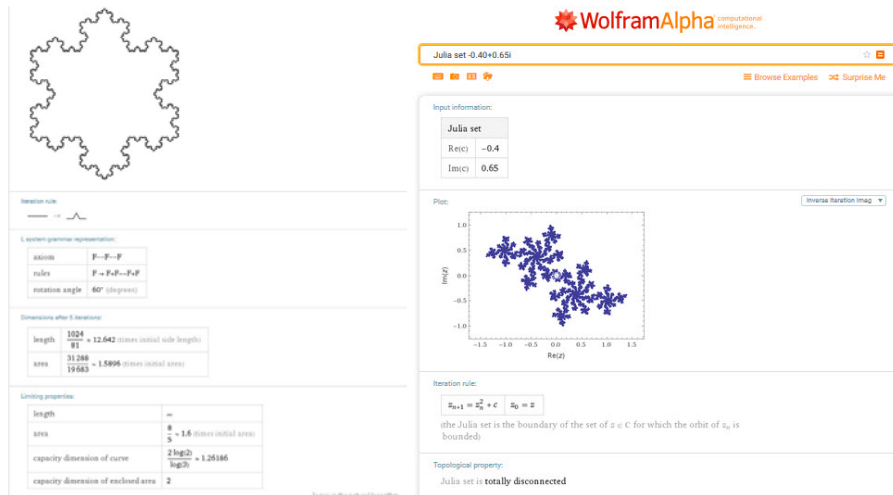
Iteration rule:

L-system grammar representation:

| axiom | F--F--F |
|---|---|
| rules | F → F+F--F+F |
| rotation angle | 60° (degrees) |

Dimensions after 5 iterations:

| length | $\frac{1024}{81} \approx 12.642$ times (initial side length) |
|---|---|
| area | $\frac{31288}{19683} \approx 1.5896$ times (initial area) |

Limiting properties:

| length | $\infty$ |
|---|---|
| area | $\frac{8}{5} = 1.6$ times (initial area) |
| capacity dimension of curve | $\frac{2\log(2)}{\log(3)} \approx 1.26186$ |
| capacity dimension of enclosed area | 2 |

WolframAlpha computational intelligence.

Julia set -0.40+0.65i

Browse Examples Surprise Me

Input information:

| Julia set | |
|---|---|
| Re(c) | −0.4 |
| Im(c) | 0.65 |

Plot:

Inverse iteration imag

1.0 0.5 0.0 −0.5 −1.0

Im(z)

−1.5 −1.0 −0.5 0.0 0.5 1.0 1.5

Re(z)

Iteration rule:

$z_{n+1} = z_n^2 + c$ $z_0 = z$

(the Julia set is the boundary of the set of $z \in \mathbb{C}$ for which the orbit of $z_n$ is bounded)

Topological property:

Julia set is totally disconnected